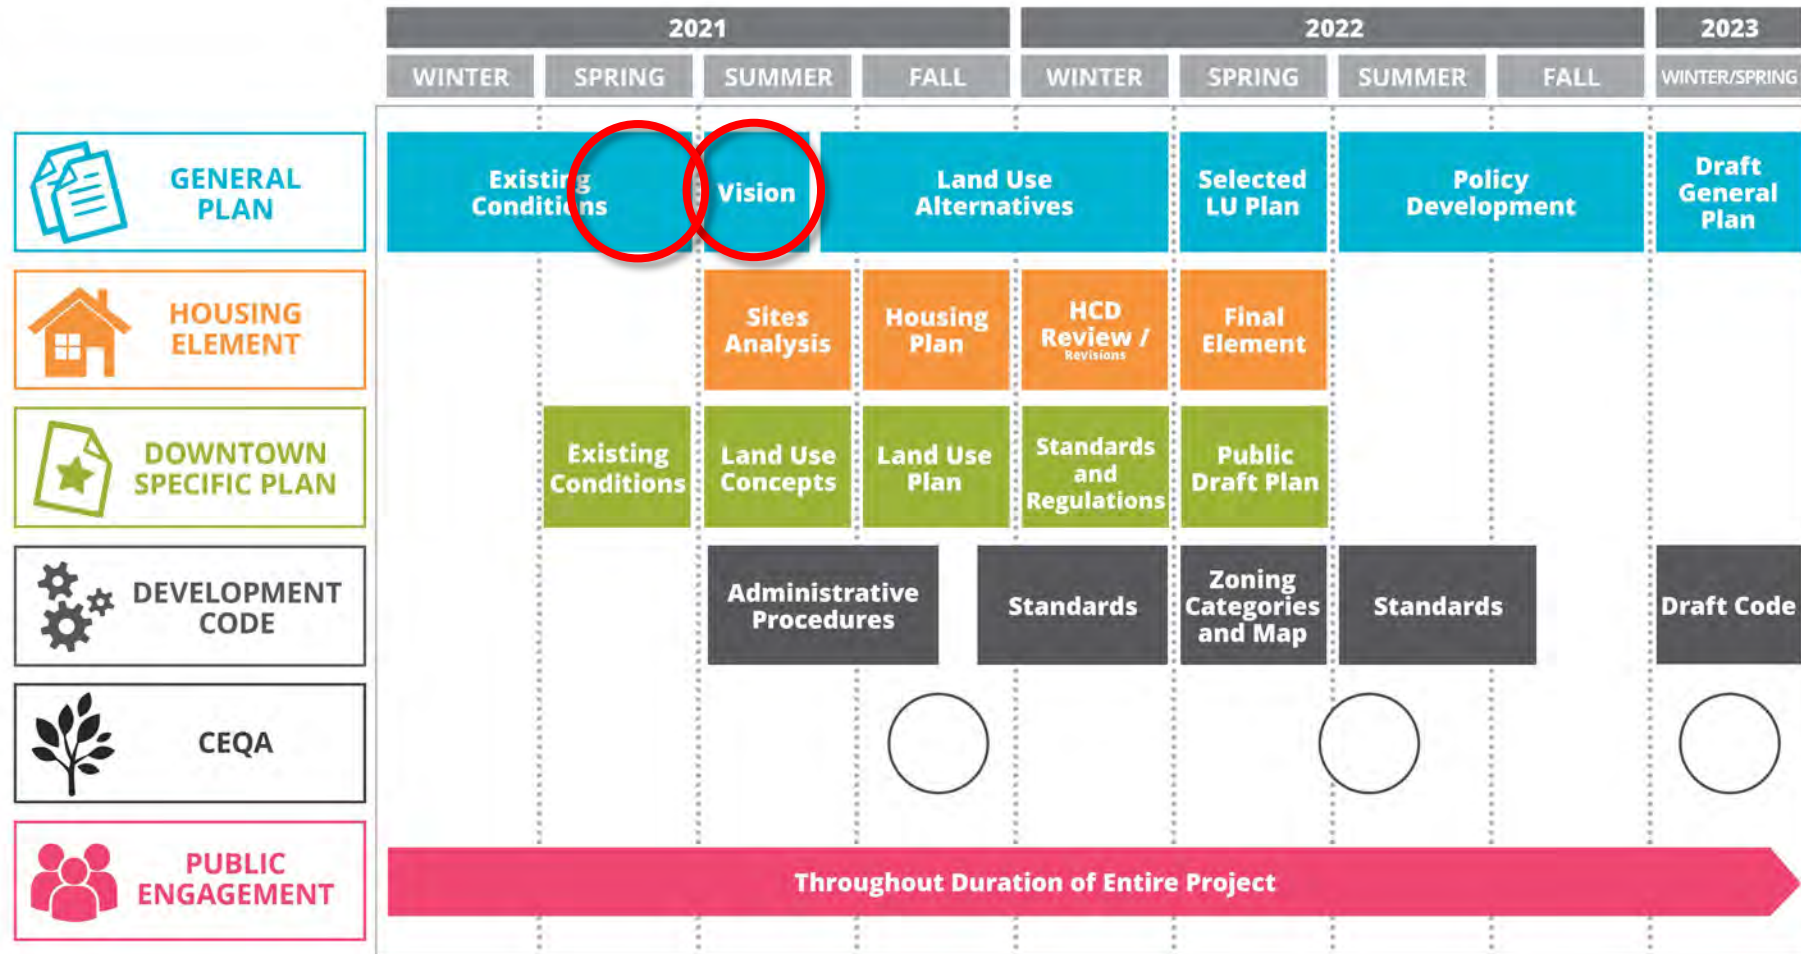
| | 2021 | | | | 2022 | | | | 2023 |
|---|---|---|---|---|---|---|---|---|---|
| | WINTER | SPRING | SUMMER | FALL | WINTER | SPRING | SUMMER | FALL | WINTER/SPRING |
| GENERAL PLAN | Existing Conditions | | Vision | Land Use Alternatives | | Selected LU Plan | Policy Development | | Draft General Plan |
| HOUSING ELEMENT | | | Sites Analysis | Housing Plan | HCD Review / Revisions | Final Element | | | |
| DOWNTOWN SPECIFIC PLAN | | Existing Conditions | Land Use Concepts | Land Use Plan | Standards and Regulations | Public Draft Plan | | | |
| DEVELOPMENT CODE | | | Administrative Procedures | | Standards | Zoning Categories and Map | Standards | | Draft Code |
| CEQA | | | | | | | | | |
| PUBLIC ENGAGEMENT | Throughout Duration of Entire Project | | | | | | | | |